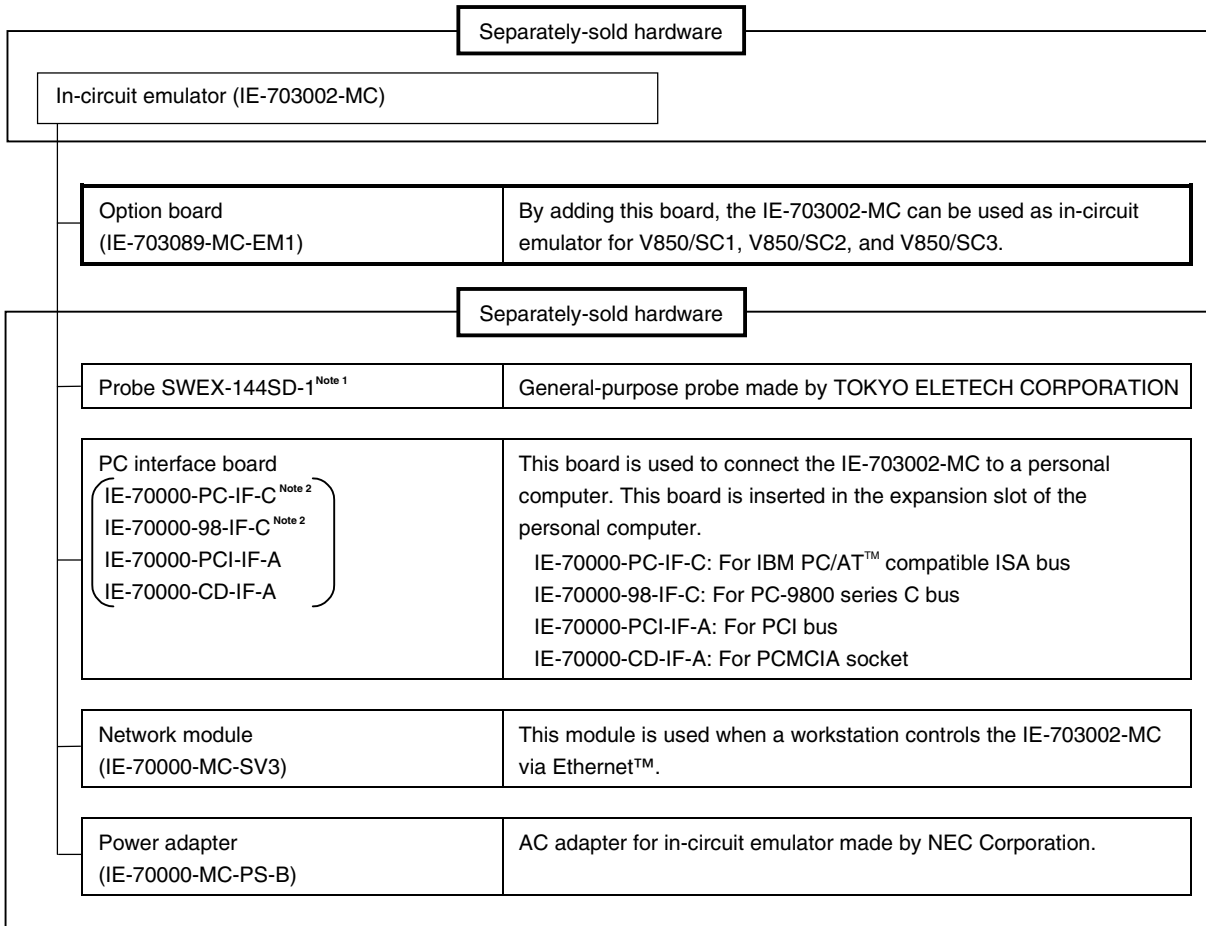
Separately-sold hardware

In-circuit emulator (IE-703002-MC)

| Option board (IE-703089-MC-EM1) | By adding this board, the IE-703002-MC can be used as in-circuit emulator for V850/SC1, V850/SC2, and V850/SC3. |
|---|---|

Separately-sold hardware

| Probe SWEX-144SD-1$^{\text{Note 1}}$ | General-purpose probe made by TOKYO ELETECH CORPORATION |
|---|---|

| PC interface board (IE-70000-PC-IF-C$^{\text{Note 2}}$ IE-70000-98-IF-C$^{\text{Note 2}}$ IE-70000-PCI-IF-A IE-70000-CD-IF-A) | This board is used to connect the IE-703002-MC to a personal computer. This board is inserted in the expansion slot of the personal computer. IE-70000-PC-IF-C: For IBM PC/AT™ compatible ISA bus IE-70000-98-IF-C: For PC-9800 series C bus IE-70000-PCI-IF-A: For PCI bus IE-70000-CD-IF-A: For PCMCIA socket |
|---|---|

| Network module (IE-70000-MC-SV3) | This module is used when a workstation controls the IE-703002-MC via Ethernet™. |
|---|---|

| Power adapter (IE-70000-MC-PS-B) | AC adapter for in-circuit emulator made by NEC Corporation. |
|---|---|